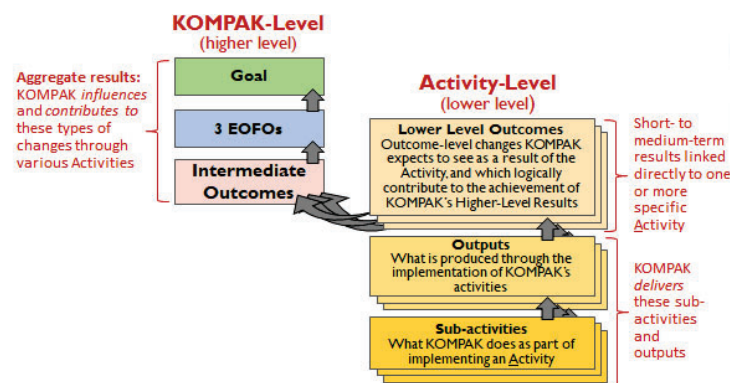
KOMPAK-Level
(higher level)

Aggregate results: KOMPAK influences and contributes to these types of changes through various Activities

Goal

3 EOFOs

Intermediate Outcomes

Activity-Level
(lower level)

Lower Level Outcomes
Outcome-level changes KOMPAK expects to see as a result of the Activity, and which logically contribute to the achievement of KOMPAK's Higher-Level Results

Short- to medium-term results linked directly to one or more specific Activity

Outputs
What is produced through the implementation of KOMPAK's activities

Sub-activities
What KOMPAK does as part of implementing an Activity

KOMPAK delivers these sub-activities and outputs